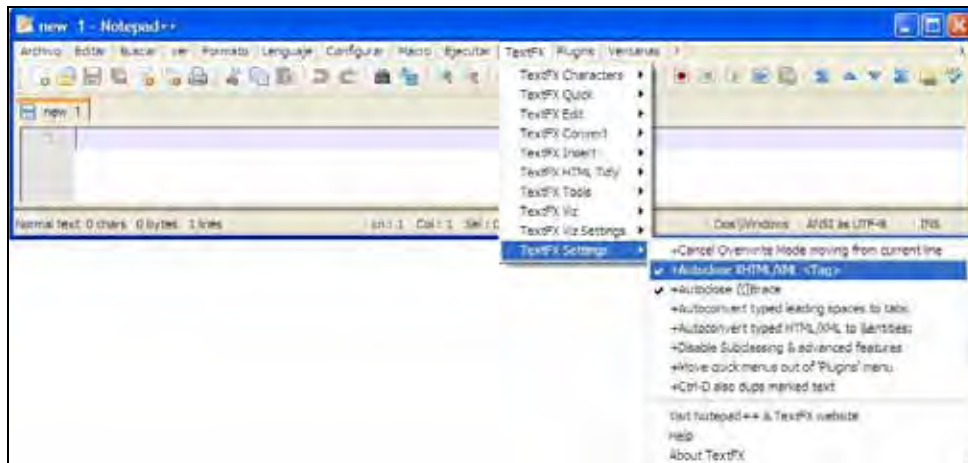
new 1 - Notepad++

Archivo Editar Buscar Ver Formato Lenguaje Configurar Macro Ejecutar TextFX Plugins Ventanas ?

new 1

1

Normal text 0 chars 0 bytes 1 lines

Ln : 1 Col : 1 Sel : 0

Dos\Windows ANSI as UTF-8 INS

TextFX Characters
TextFX Quick
TextFX Edit
TextFX Convert
TextFX Insert
TextFX HTML Tidy
TextFX Tools
TextFX Viz
TextFX Viz Settings
TextFX Settings

+Cancel Overwrite Mode moving from current line
+Autoclose XHTML/XML <Tag>
+Autoclose {([Brace
+Autoconvert typed leading spaces to tabs
+Autoconvert typed HTML/XML to &entities;
+Disable Subclassing & advanced features
+Move quick menus out of 'Plugins' menu
+Ctrl-D also dups marked text

Visit Notepad++ & TextFX website
Help
About TextFX